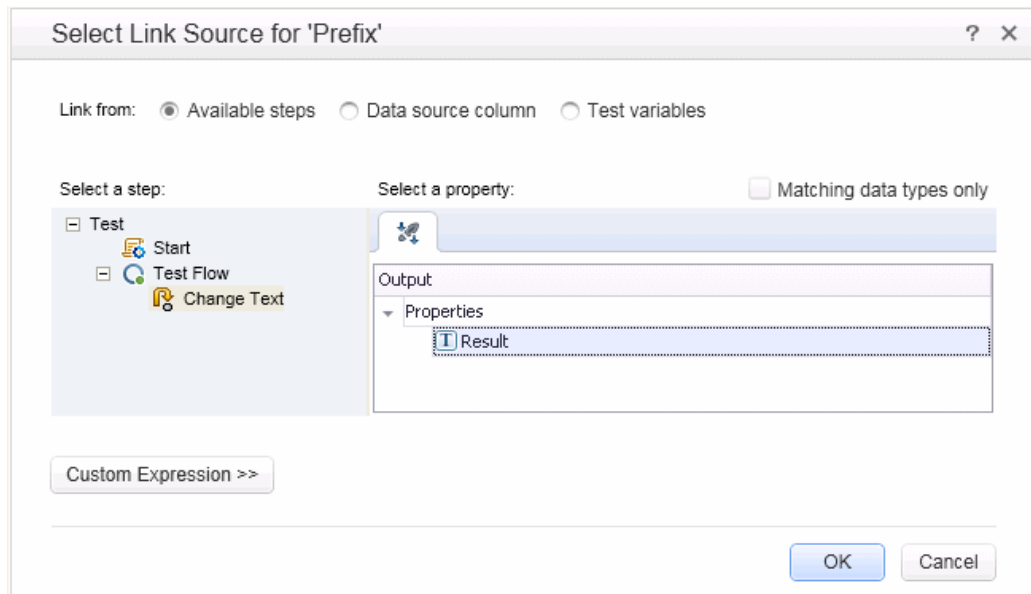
Select Link Source for 'Prefix'

? ×

Link from: Available steps Data source column Test variables

Select a step:

Select a property:

Matching data types only

Test
Start
Test Flow
Change Text

Output
Properties
Result

Custom Expression >>

OK

Cancel